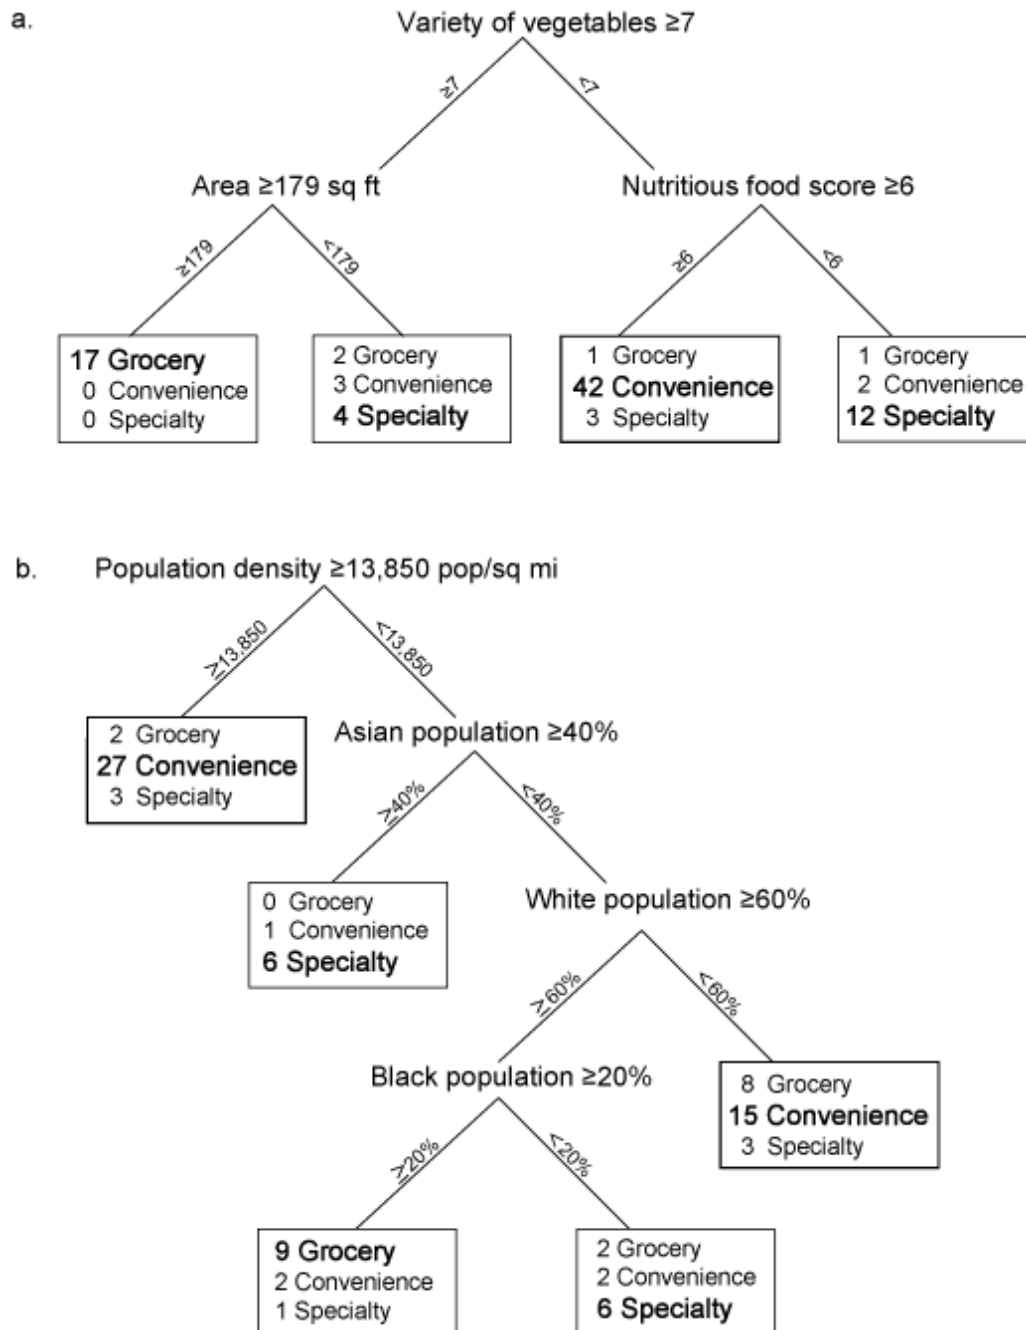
a.

Variety of vegetables ≥7

≥7

<7

Area ≥179 sq ft

Nutritious food score ≥6

≥179

<179

≥6

<6

17 Grocery
0 Convenience
0 Specialty

2 Grocery
3 Convenience
4 Specialty

1 Grocery
42 Convenience
3 Specialty

1 Grocery
2 Convenience
12 Specialty

b.

Population density ≥13,850 pop/sq mi

≥13,850

<13,850

2 Grocery
27 Convenience
3 Specialty

Asian population ≥40%

≥40%

<40%

0 Grocery
1 Convenience
6 Specialty

White population ≥60%

≥60%

<60%

Black population ≥20%

8 Grocery
15 Convenience
3 Specialty

≥20%

<20%

9 Grocery
2 Convenience
1 Specialty

2 Grocery
2 Convenience
6 Specialty